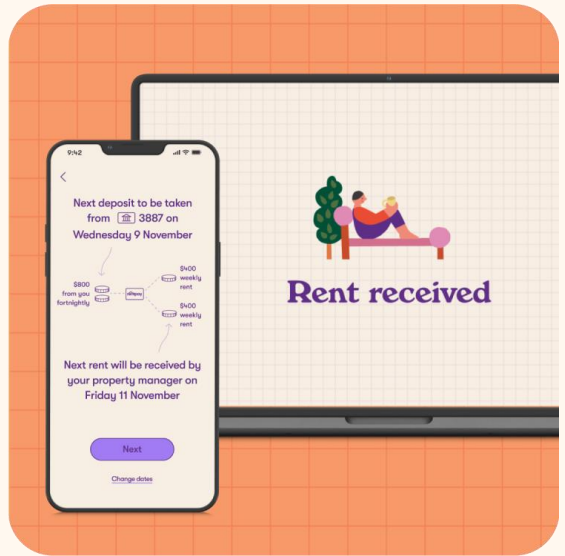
9:42

Next deposit to be taken from 3887 on Wednesday 9 November

$800 from you fortnightly

$400 weekly rent

$400 weekly rent

Next rent will be received by your property manager on Friday 11 November

Next

Change dates

Rent received